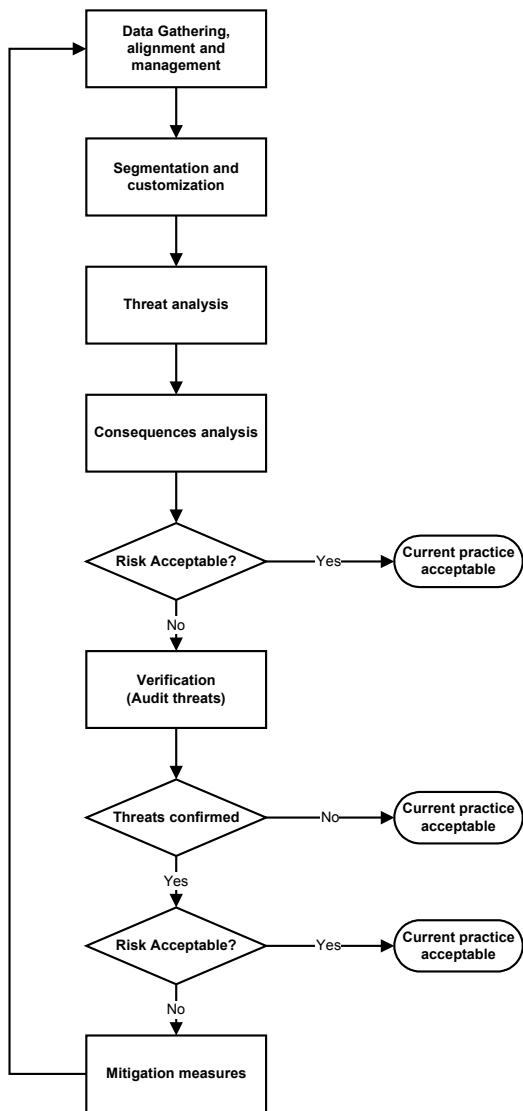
Data Gathering, alignment and management

Segmentation and customization

Threat analysis

Consequences analysis

Risk Acceptable?

Yes

Current practice acceptable

No

Verification (Audit threats)

Threats confirmed

No

Current practice acceptable

Yes

Risk Acceptable?

Yes

Current practice acceptable

No

Mitigation measures